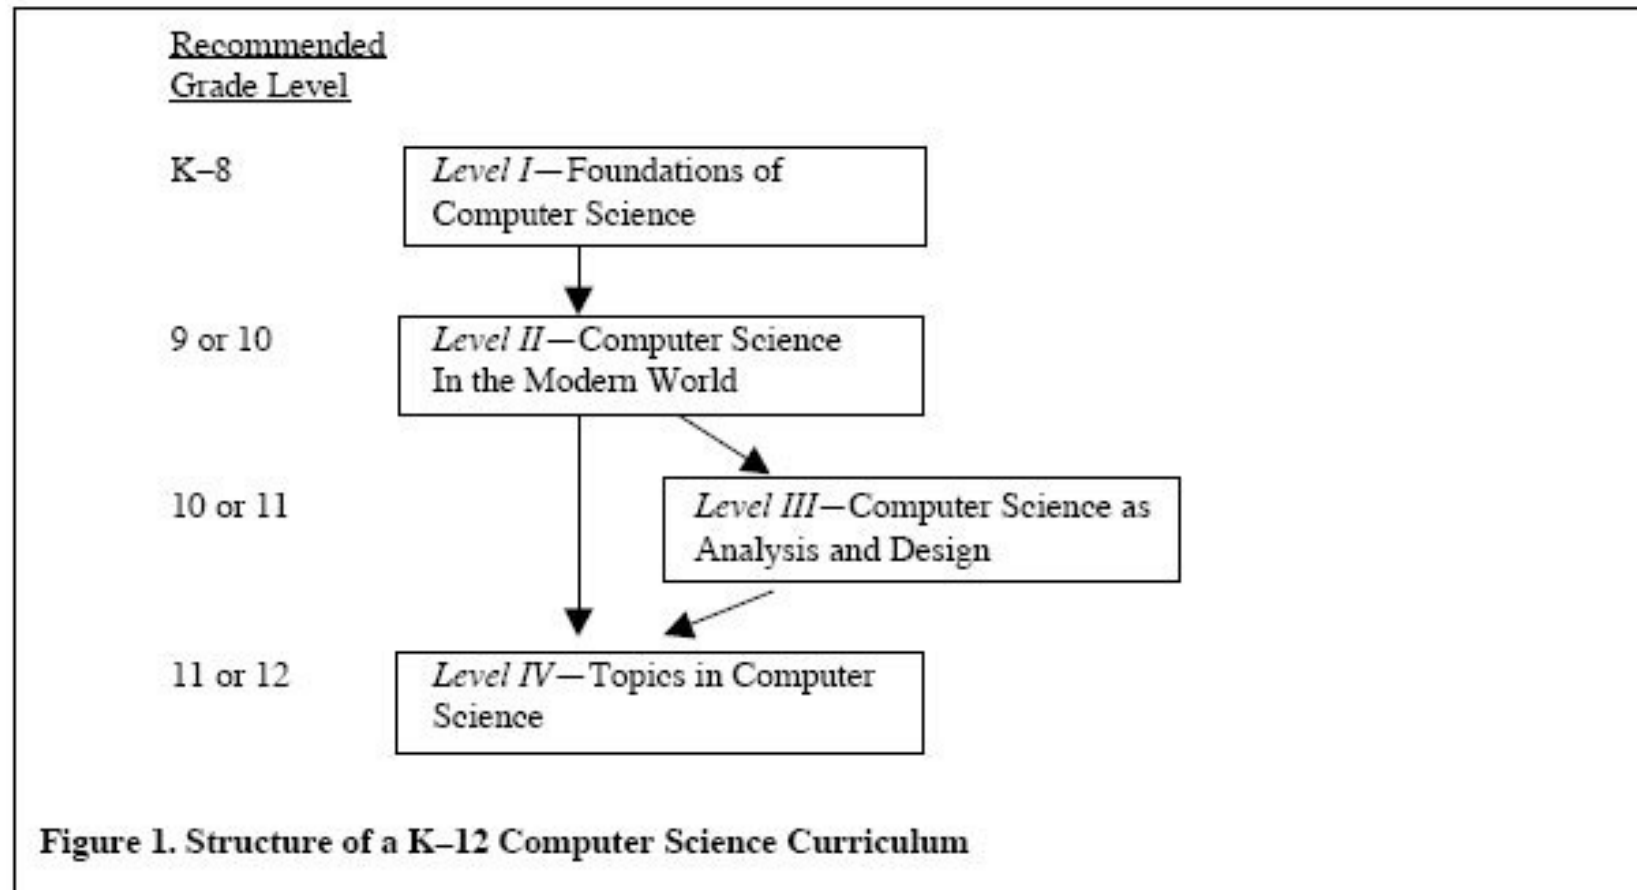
Recommended Grade Level

K–8

Level I—Foundations of Computer Science

9 or 10

Level II—Computer Science In the Modern World

10 or 11

Level III—Computer Science as Analysis and Design

11 or 12

Level IV—Topics in Computer Science

**Figure 1. Structure of a K–12 Computer Science Curriculum**